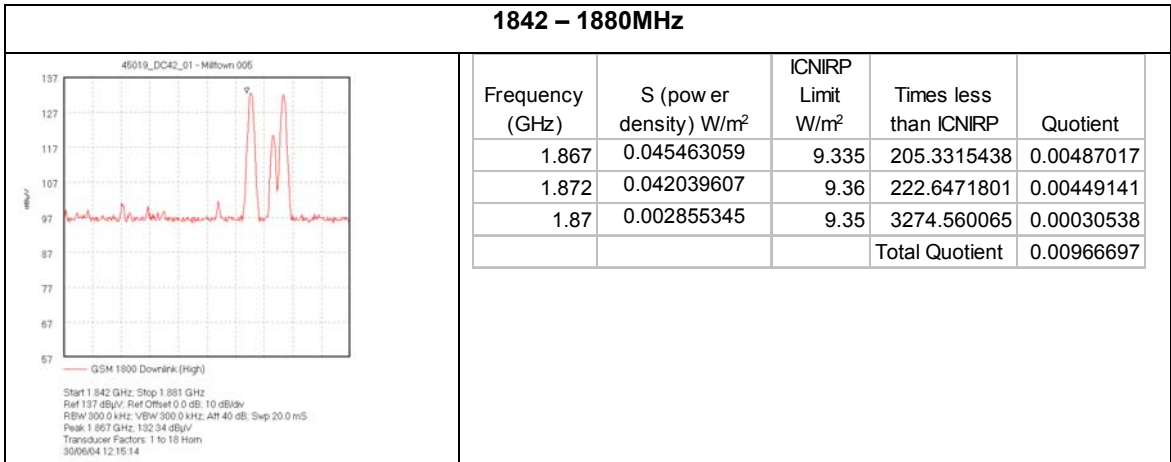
1842 – 1880MHz

45019_DC42_01 - Milltown 005

137
127
117
107
97
87
77
67
57

dBµV

GSM 1800 Downlink (High)

Start 1.842 GHz; Stop 1.881 GHz
Ref 137 dBµV; Ref Offset 0.0 dB; 10 dB/div
RBW 300.0 kHz; VBW 300.0 kHz; Att 40 dB; Swp 20.0 mS
Peak 1.867 GHz; 132.34 dBµV
Transducer Factors: 1 to 18 Horn
30/06/04 12:15:14

| Frequency (GHz) | S (pow er density) W/m$^2$ | ICNIRP Limit W/m$^2$ | Times less than ICNIRP | Quotient |
|---|---|---|---|---|
| 1.867 | 0.045463059 | 9.335 | 205.3315438 | 0.00487017 |
| 1.872 | 0.042039607 | 9.36 | 222.6471801 | 0.00449141 |
| 1.87 | 0.002855345 | 9.35 | 3274.560065 | 0.00030538 |
| | | | Total Quotient | 0.00966697 |